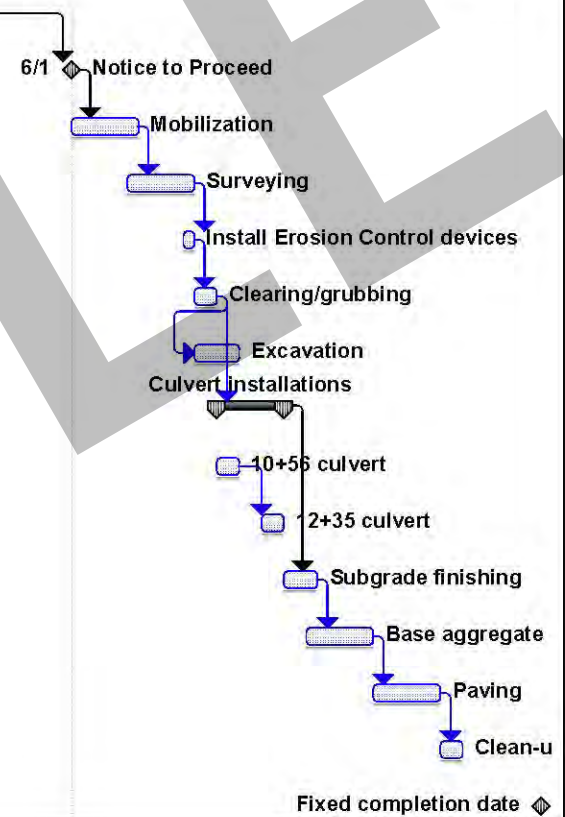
6/1 Notice to Proceed

Mobilization

Surveying

Install Erosion Control devices

Clearing/grubbing

Excavation

Culvert installations

10+56 culvert

12+35 culvert

Subgrade finishing

Base aggregate

Paving

Clean-u

Fixed completion date